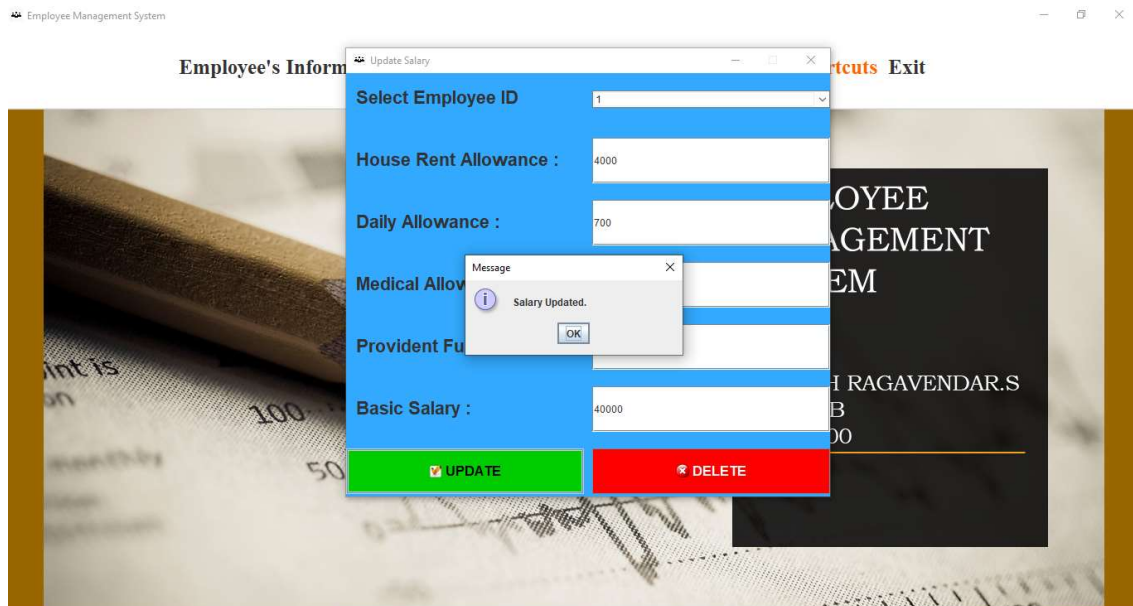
Employee Management System

Employee's Inform rtcuts Exit

Update Salary

Select Employee ID 1

House Rent Allowance : 4000

Daily Allowance : 700

Medical Allov

Provident Fu

Basic Salary : 40000

UPDATE

DELETE

Message

Salary Updated.

OK

OYEE
AGEMENT
EM

H RAGAVENDAR.S
B
00

int is
on
100
50
monthly